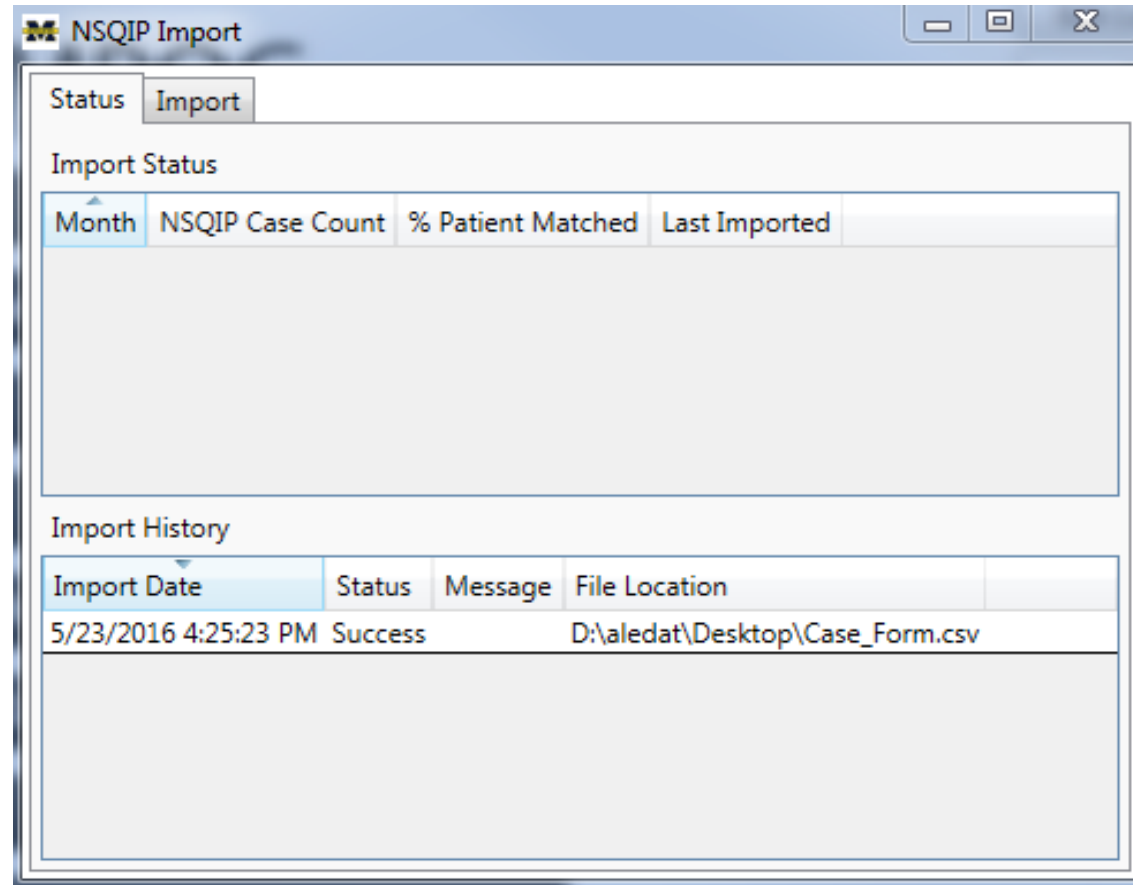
M NSQIP Import

Status Import

Import Status

| Month | NSQIP Case Count | % Patient Matched | Last Imported |
|---|---|---|---|

Import History

| Import Date | Status | Message | File Location |
|---|---|---|---|
| 5/23/2016 4:25:23 PM | Success | | D:\aledat\Desktop\Case_Form.csv |